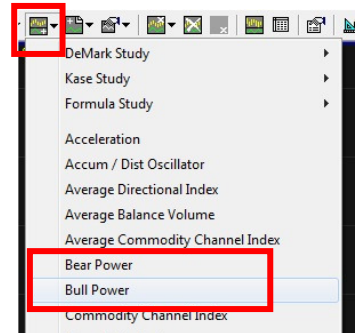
DeMark Study
Kase Study
Formula Study

Acceleration
Accum / Dist Oscillator
Average Directional Index
Average Balance Volume
Average Commodity Channel Index
Bear Power
Bull Power
Commodity Channel Index